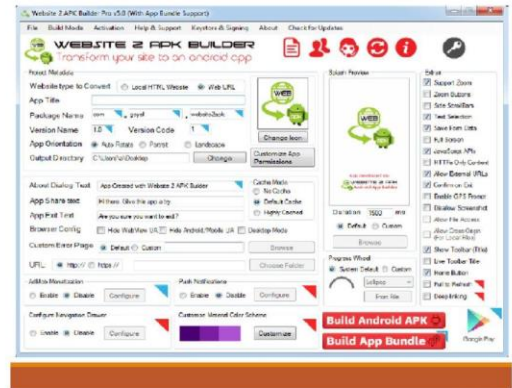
Website 2 APK Builder Pro v5.0 (With App Bundle Support)
File Build Mode Activation Help & Support Keystore & Signing About Check for Updates

WEBSITE 2 APK BUILDER
Transform your site to an android app

Project Metadata
Website type to Convert Local HTML Website Web URL
App Title
Package Name com gmail website2apk
Version Name 1.0 Version Code 1
App Orientation Auto Rotate Portrait Landscape
Output Directory C:\Users\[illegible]\Desktop Change
Change Icon
Customize App Permissions

About Dialog Text App Created with Website 2 APK Builder
App Share text Hi there. Give this app a try
App Exit Text Are you sure you want to exit?
Browser Config Hide WebView UA Hide Android/Mobile UA Desktop Mode
Cache Mode No Cache Default Cache Highly Cached
Custom Error Page Default Custom Browse
URL http:// https:// Choose Folder

AdMob Monetization Enable Disable Configure
Push Notifications Enable Disable Configure
Configure Navigation Drawer Enable Disable Configure
Customize Material Color Scheme Customize

Splash Preview
Duration 1500 ms
Default Custom
Browse
Progress Wheel
System Default Custom
Eclipse
Free Me

Extras
Support Zoom
Zoom Buttons
Side Scrollbars
Text Selection
Save Form Data
Full Screen
JavaScript APIs
Fill The Only Content
Allow External URLs
Confirm on Exit
Enable GPS Prompt
Disable Screenshot
Allow File Access
Allow Downloads (for Local Files)
Show Toolbar (Title)
Live Toolbar Title
Home Button
Pull to Refresh
Deep linking

Build Android APK
Build App Bundle
Google Play